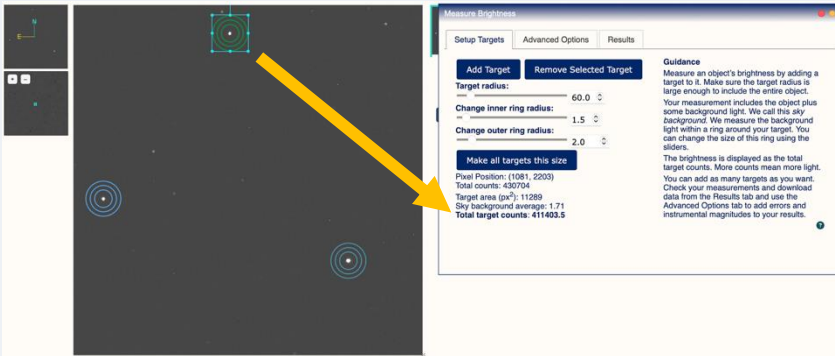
N
E
+
-

Measure Brightness

Setup Targets
Advanced Options
Results

Add Target
Remove Selected Target

Target radius:
60.0
Change inner ring radius:
1.5
Change outer ring radius:
2.0

Make all targets this size

Pixel Position: (1081, 2203)
Total counts: 430704
Target area (px$^2$): 11289
Sky background average: 1.71
Total target counts: 411403.5

Guidance
Measure an object's brightness by adding a target to it. Make sure the target radius is large enough to include the entire object.

Your measurement includes the object plus some background light. We call this sky background. We measure the background light within a ring around your target. You can change the size of this ring using the sliders.

The brightness is displayed as the total target counts. More counts mean more light.

You can add as many targets as you want. Check your measurements and download data from the Results tab and use the Advanced Options tab to add errors and instrumental magnitudes to your results.

?